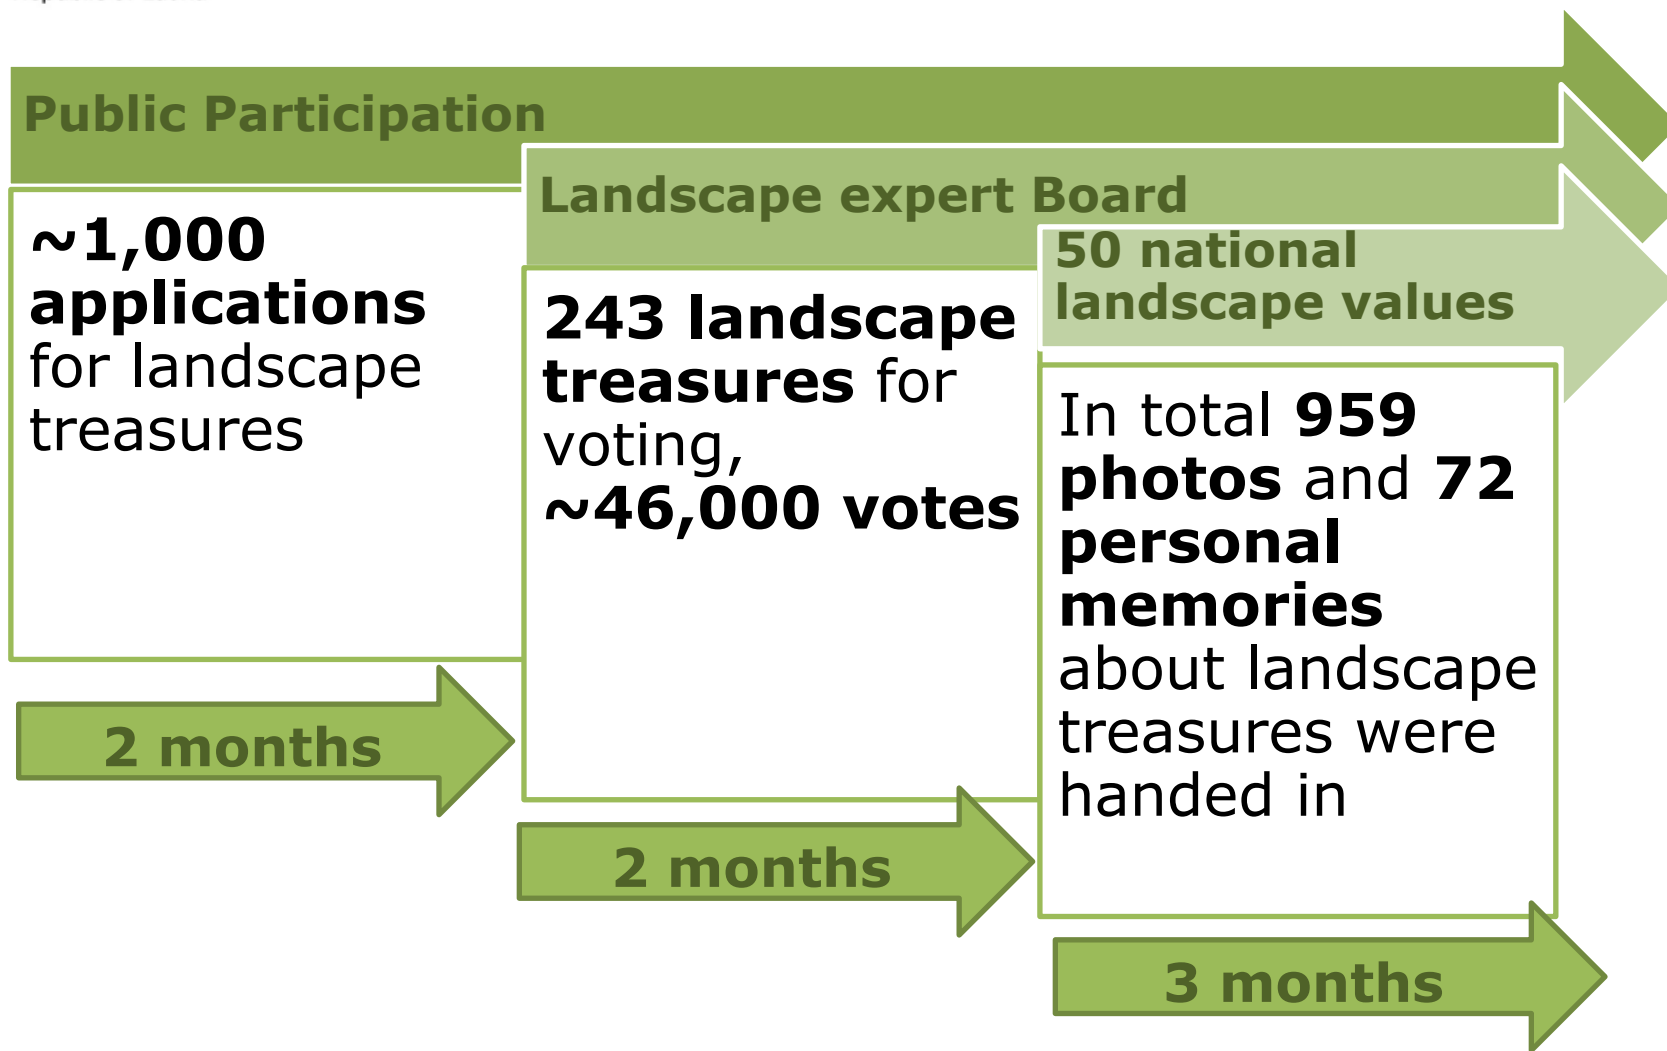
Public Participation

~1,000 applications for landscape treasures

2 months

Landscape expert Board

243 landscape treasures for voting, ~46,000 votes

2 months

50 national landscape values

In total 959 photos and 72 personal memories about landscape treasures were handed in

3 months